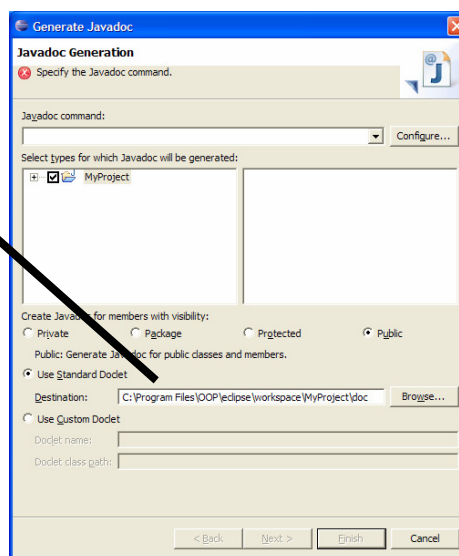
Generate Javadoc

Javadoc Generation

Specify the Javadoc command.

Javadoc command:

Configure...

Select types for which Javadoc will be generated:

MyProject

Create Javadoc for members with visibility:

Private

Package

Protected

Public

Public: Generate Javadoc for public classes and members.

Use Standard Doclet

Destination:

C:\Program Files\OOP\eclipse\workspace\MyProject\doc

Browse...

Use Custom Doclet

Doclet name:

Doclet class path:

< Back

Next >

Finish

Cancel